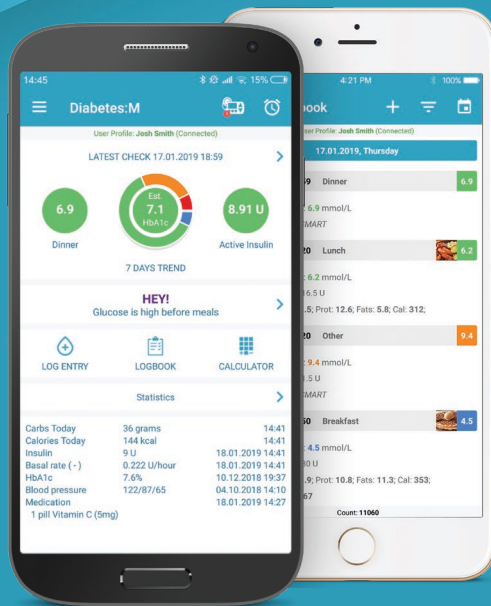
14:45 15%

Diabetes:M

User Profile: Josh Smith (Connected)

LATEST CHECK 17.01.2019 18:59

6.9

Dinner

Est. 7.1 HbA1c

8.91 U

Active Insulin

7 DAYS TREND

HEY!

Glucose is high before meals

LOG ENTRY

LOGBOOK

CALCULATOR

Statistics

| | | |
|---|---|---|
| Carbs Today | 36 grams | 14:41 |
| Calories Today | 144 kcal | 14:41 |
| Insulin | 9 U | 18.01.2019 14:41 |
| Basal rate (-) | 0.222 U/hour | 18.01.2019 14:41 |
| HbA1c | 7.6% | 10.12.2018 19:37 |
| Blood pressure | 122/87/65 | 04.10.2018 14:10 |
| Medication | | 18.01.2019 14:27 |
| 1 pill Vitamin C (5mg) | | |

4:21 PM 100%

book

ser Profile: Josh Smith (Connected)

17.01.2019, Thursday

59 Dinner 6.9

6.9 mmol/L

MART

20 Lunch 6.2

: 6.2 mmol/L

6.5 U

.5; Prot: 12.6; Fats: 5.8; Cal: 312;

20 Other 9.4

9.4 mmol/L

.5 U

MART

50 Breakfast 4.5

4.5 mmol/L

0 U

.9; Prot: 10.8; Fats: 11.3; Cal: 353;

67

Count: 11060